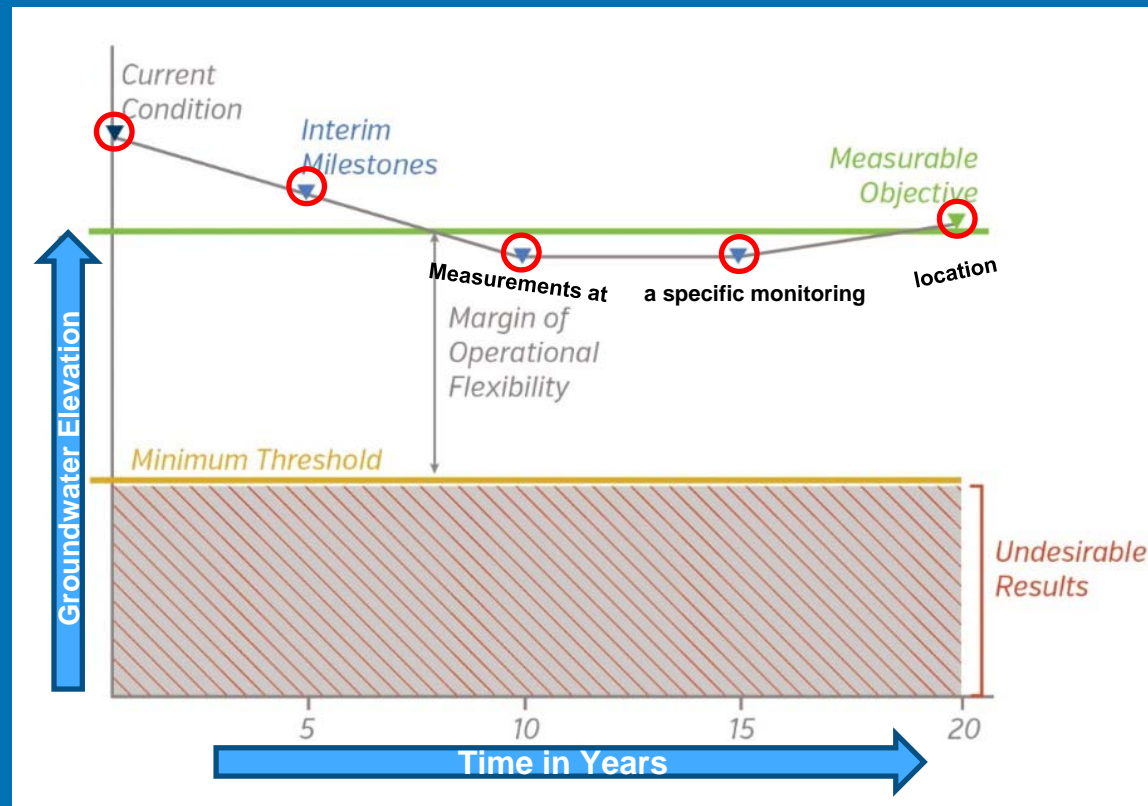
Current Condition

Interim Milestones

Measurable Objective

Measurements at

a specific monitoring

location

Margin of Operational Flexibility

Minimum Threshold

Undesirable Results

Groundwater Elevation

5

10

15

20

Time in Years